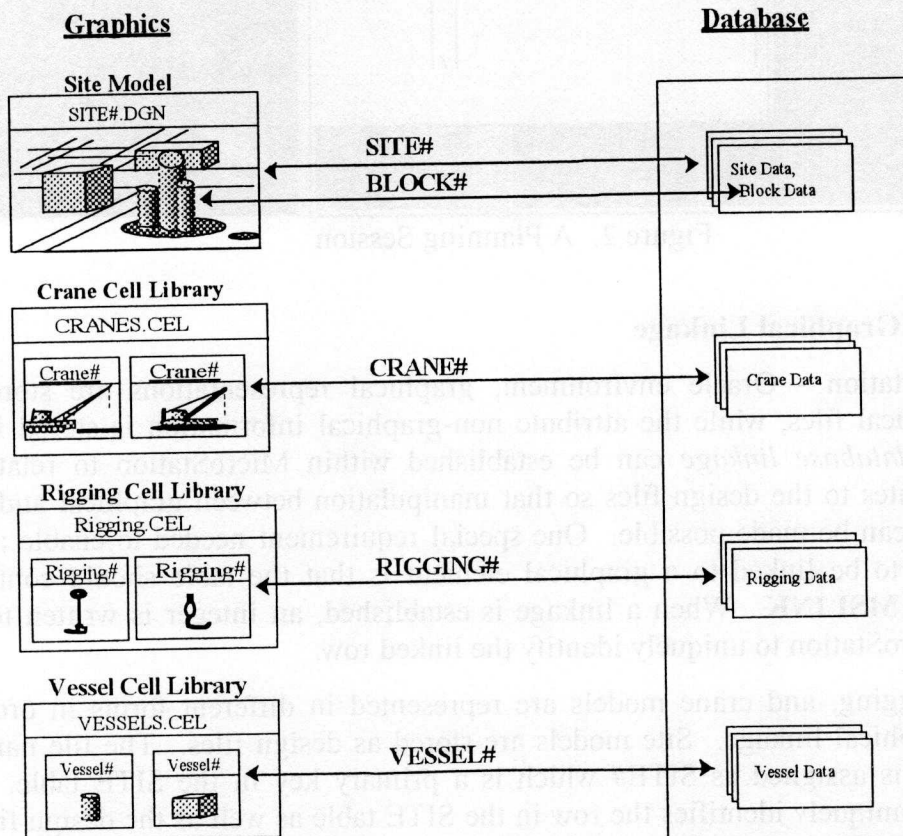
Graphics

Database

Site Model

SITE#.DGN

SITE#

BLOCK#

Site Data, Block Data

Crane Cell Library

CRANES.CEL

Crane#

Crane#

CRANE#

Crane Data

Rigging Cell Library

Rigging.CEL

Rigging#

Rigging#

RIGGING#

Rigging Data

Vessel Cell Library

VESSELS.CEL

Vessel#

Vessel#

VESSEL#

Vessel Data